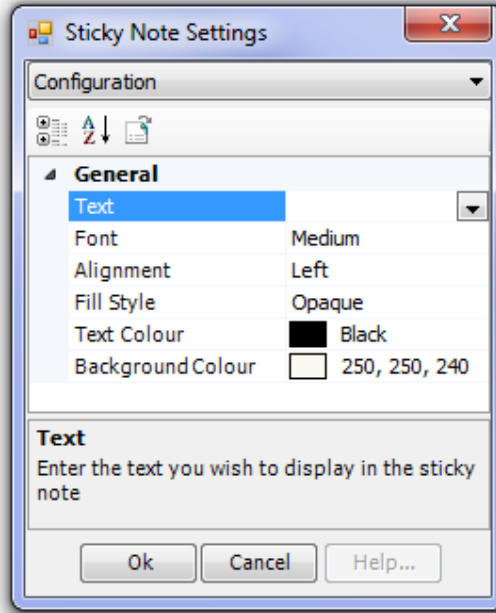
Sticky Note Settings

Configuration

General

| | |
|---|---|
| Text | |
| Font | Medium |
| Alignment | Left |
| Fill Style | Opaque |
| Text Colour | Black |
| Background Colour | 250, 250, 240 |

Text
Enter the text you wish to display in the sticky note

Ok Cancel Help...